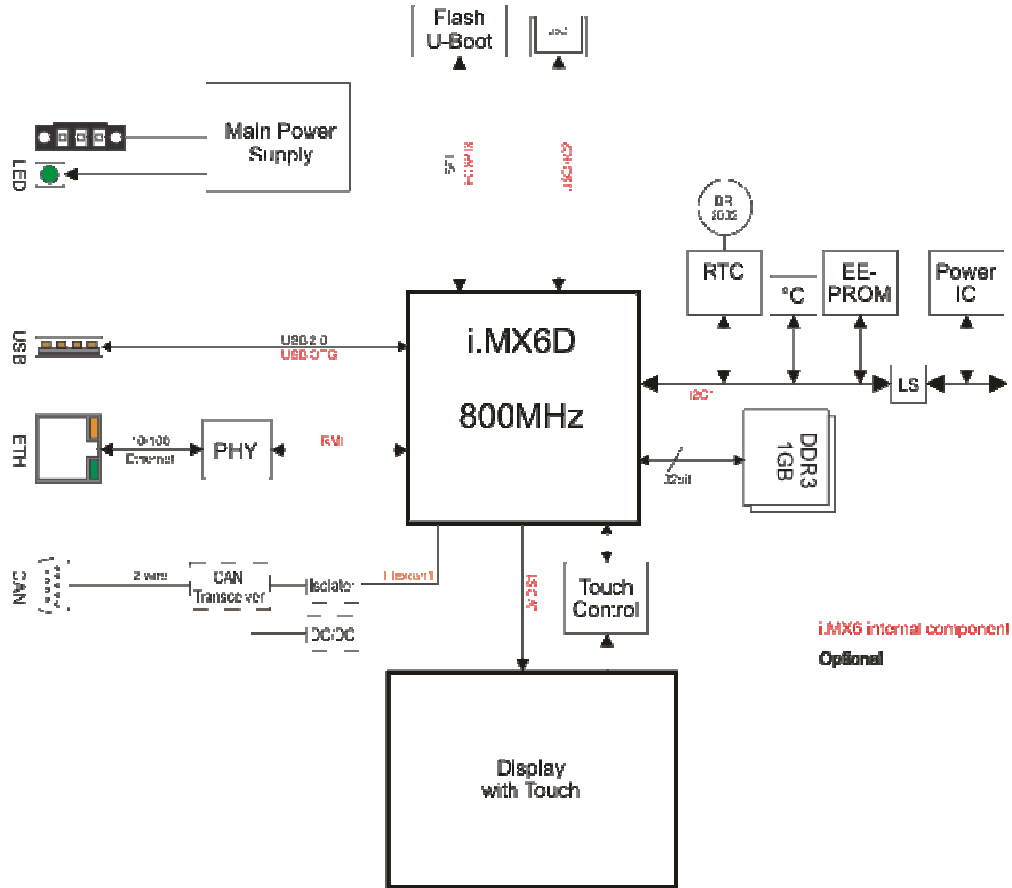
Flash
U-Boot

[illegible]

Main Power
Supply

LED

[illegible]

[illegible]

BR
2032

RTC

°C

EE-
PROM

Power
IC

USB

USB2.0
USB OTG

i.MX6D

800MHz

LS

I2C1

ETH

10/100
Ethernet

PHY

RMII

DDR3
1GB

32bit

CAN

2 wire

CAN
Transceiver

Isolator

Flexcan1

DC/DC

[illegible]

Touch
Control

i.MX6 internal component

Optional

Display
with Touch